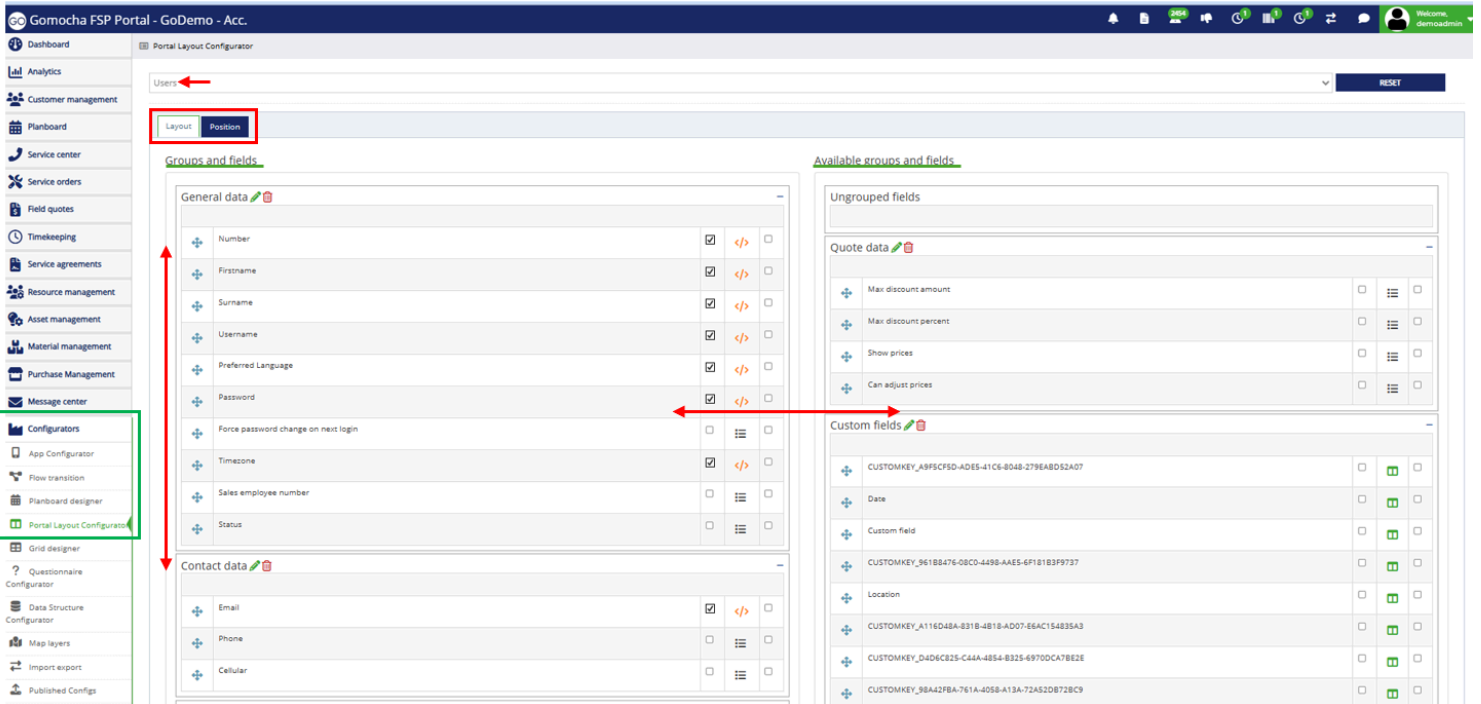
Gomocha FSP Portal - GoDemo - Acc.

2404 1 1 1

Welcome, demoadmin

Dashboard
Analytics
Customer management
Planboard
Service center
Service orders
Field quotes
Timekeeping
Service agreements
Resource management
Asset management
Material management
Purchase Management
Message center
Configurators
App Configurator
Flow transition
Planboard designer
Portal Layout Configurator
Grid designer
Questionnaire Configurator
Data Structure Configurator
Map layers
Import export
Published Configs

Portal Layout Configurator

Users

RESET

Layout Position

Groups and fields

General data

Number
Firstname
Surname
Username
Preferred Language
Password
Force password change on next login
Timezone
Sales employee number
Status

Contact data

Email
Phone
Cellular

Available groups and fields

Ungrouped fields

Quote data

Max discount amount
Max discount percent
Show prices
Can adjust prices

Custom fields

CUSTOMKEY_A9F5CF5D-ADE5-41C6-8048-279EABD52A07
Date
Custom field
CUSTOMKEY_961B8476-08C0-4498-AAE5-6F181B3F9737
Location
CUSTOMKEY_A116D48A-831B-4B18-AD07-E6AC154835A3
CUSTOMKEY_D4D6C825-C44A-4854-B325-6970DCA7BE2E
CUSTOMKEY_98A42FBA-761A-4058-A13A-72A52DB72BC9